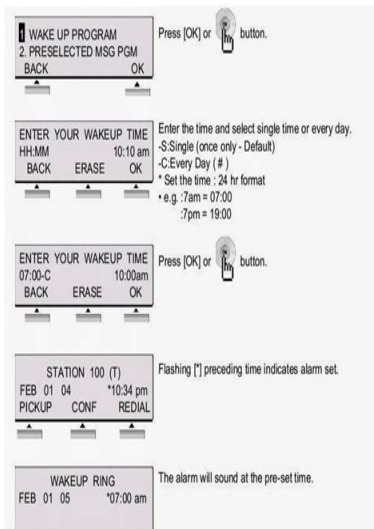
1 WAKE UP PROGRAM
2. PRESELECTED MSG PGM
BACK OK

Press [OK] or button.

ENTER YOUR WAKEUP TIME
HH:MM 10:10 am
BACK ERASE OK

Enter the time and select single time or every day.
-S:Single (once only - Default)
-C:Every Day ( # )
* Set the time : 24 hr format
• e.g. :7am = 07:00
:7pm = 19:00

ENTER YOUR WAKEUP TIME
07:00-C 10:00am
BACK ERASE OK

Press [OK] or button.

STATION 100 (T)
FEB 01 04 *10:34 pm
PICKUP CONF REDIAL

Flashing [*] preceding time indicates alarm set.

WAKEUP RING
FEB 01 05 *07:00 am

The alarm will sound at the pre-set time.